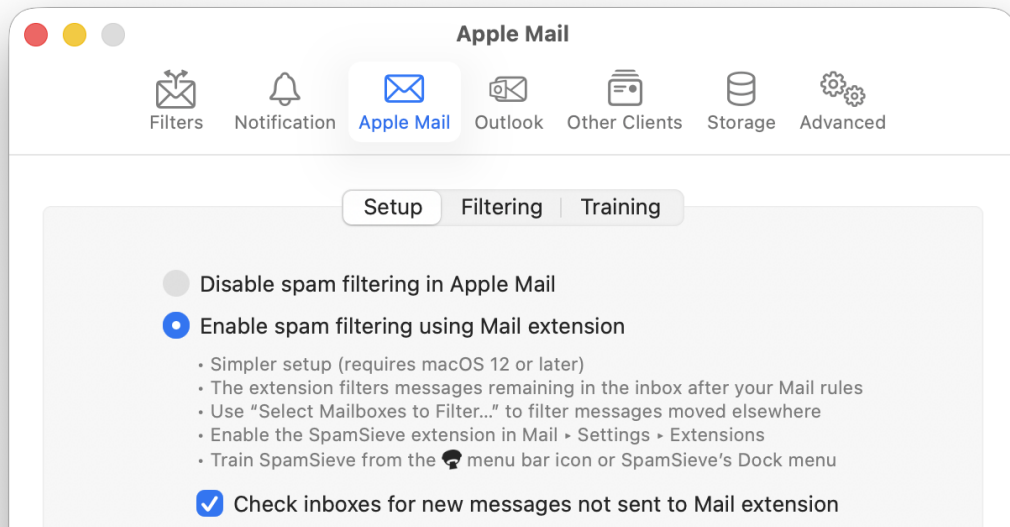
Apple Mail

Filters Notification Apple Mail Outlook Other Clients Storage Advanced

Setup | Filtering | Training

Disable spam filtering in Apple Mail

Enable spam filtering using Mail extension

• Simpler setup (requires macOS 12 or later)
• The extension filters messages remaining in the inbox after your Mail rules
• Use "Select Mailboxes to Filter..." to filter messages moved elsewhere
• Enable the SpamSieve extension in Mail ▸ Settings ▸ Extensions
• Train SpamSieve from the menu bar icon or SpamSieve's Dock menu

Check inboxes for new messages not sent to Mail extension